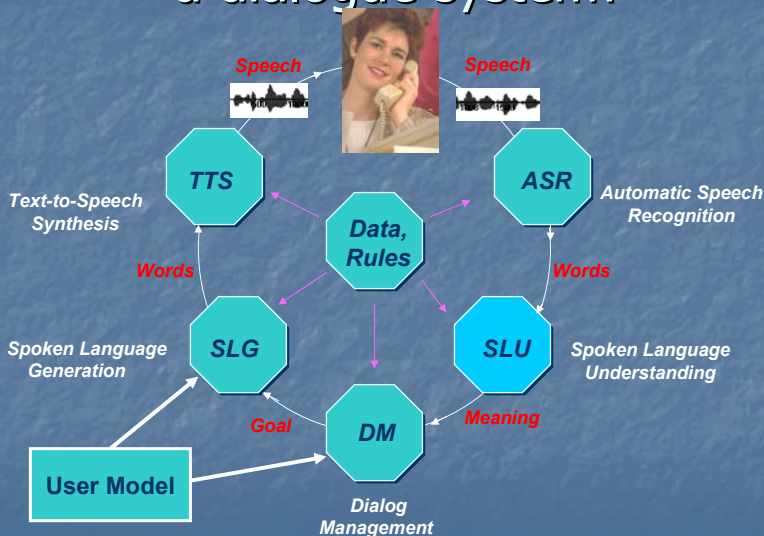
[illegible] dialogue system

Speech

Speech

TTS

ASR

Text-to-Speech Synthesis

Automatic Speech Recognition

Data, Rules

Words

Words

SLG

SLU

Spoken Language Generation

Spoken Language Understanding

Goal

DM

Meaning

User Model

Dialog Management